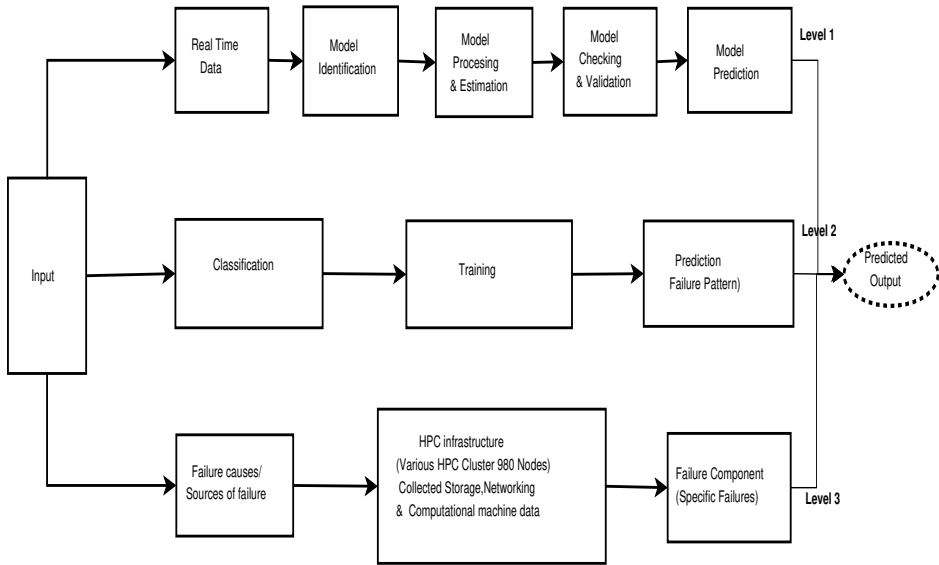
Real Time Data

Model Identification

Model Procesing & Estimation

Model Checking & Validation

Model Prediction

Level 1

Input

Classification

Training

Prediction Failure Pattern)

Level 2

Predicted Output

Failure causes/ Sources of failure

HPC infrastructure (Various HPC Cluster 980 Nodes) Collected Storage,Networking & Computational machine data

Failure Component (Specific Failures)

Level 3